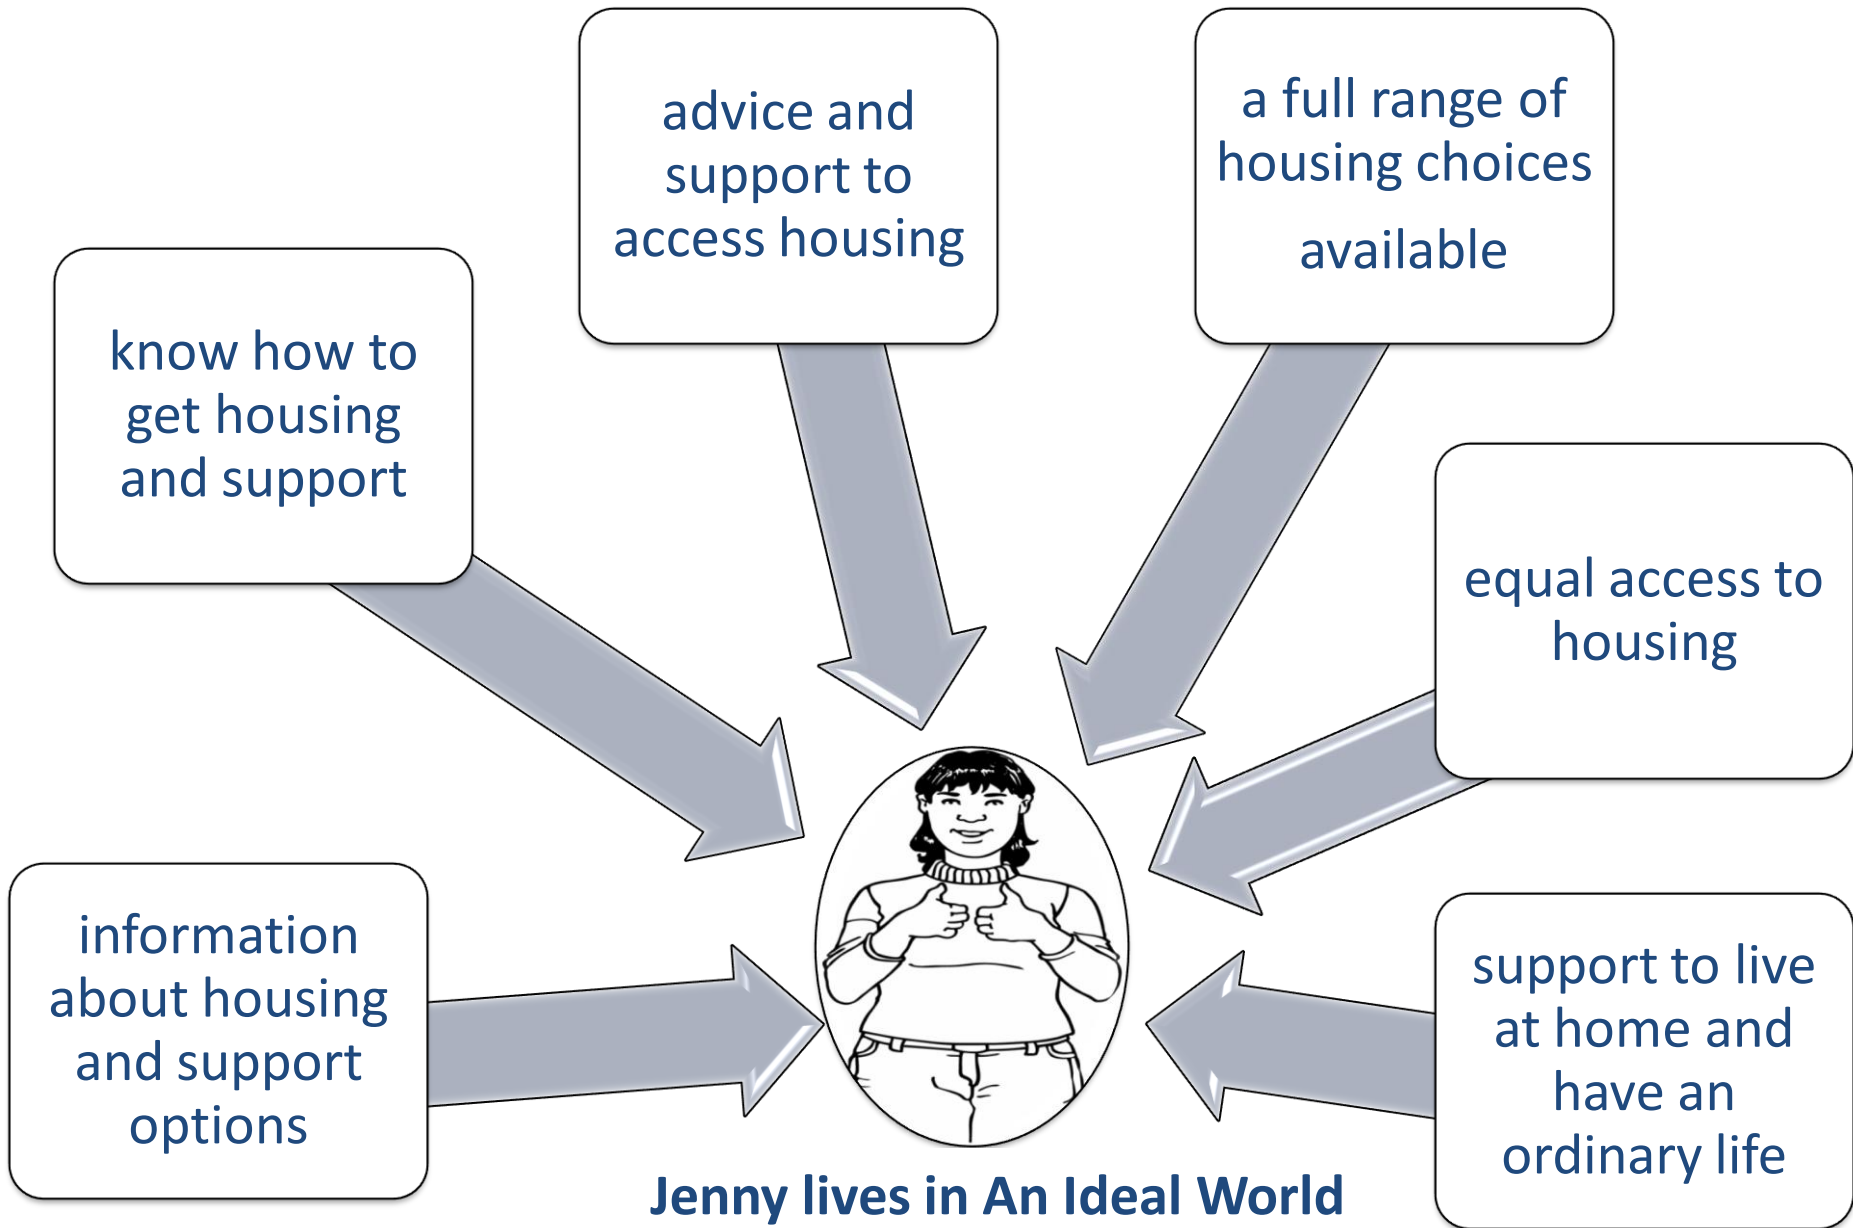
advice and support to access housing

a full range of housing choices available

know how to get housing and support

equal access to housing

information about housing and support options

support to live at home and have an ordinary life

Jenny lives in An Ideal World